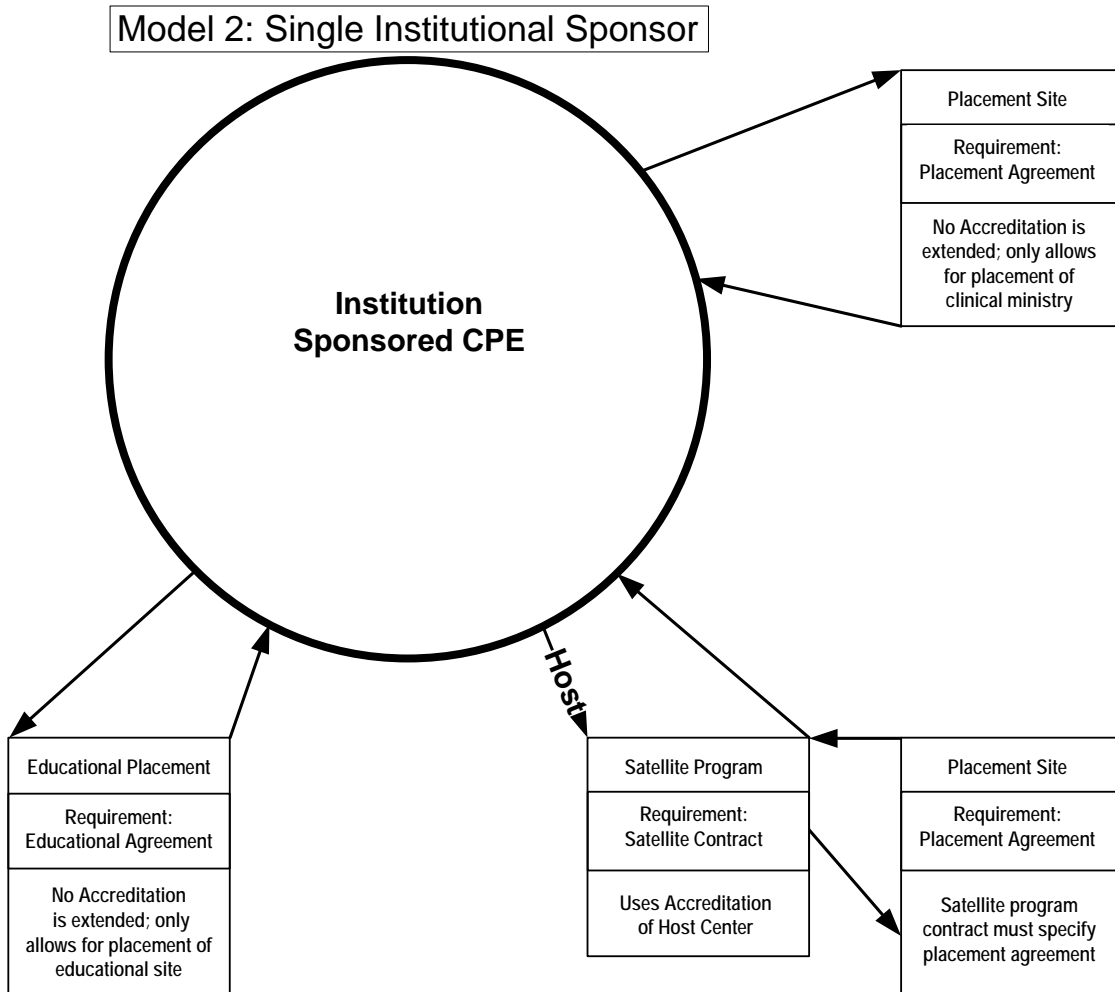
Model 2: Single Institutional Sponsor

Institution Sponsored CPE

Placement Site

Requirement: Placement Agreement

No Accreditation is extended; only allows for placement of clinical ministry

Host

Educational Placement

Requirement: Educational Agreement

No Accreditation is extended; only allows for placement of educational site

Satellite Program

Requirement: Satellite Contract

Uses Accreditation of Host Center

Placement Site

Requirement: Placement Agreement

Satellite program contract must specify placement agreement